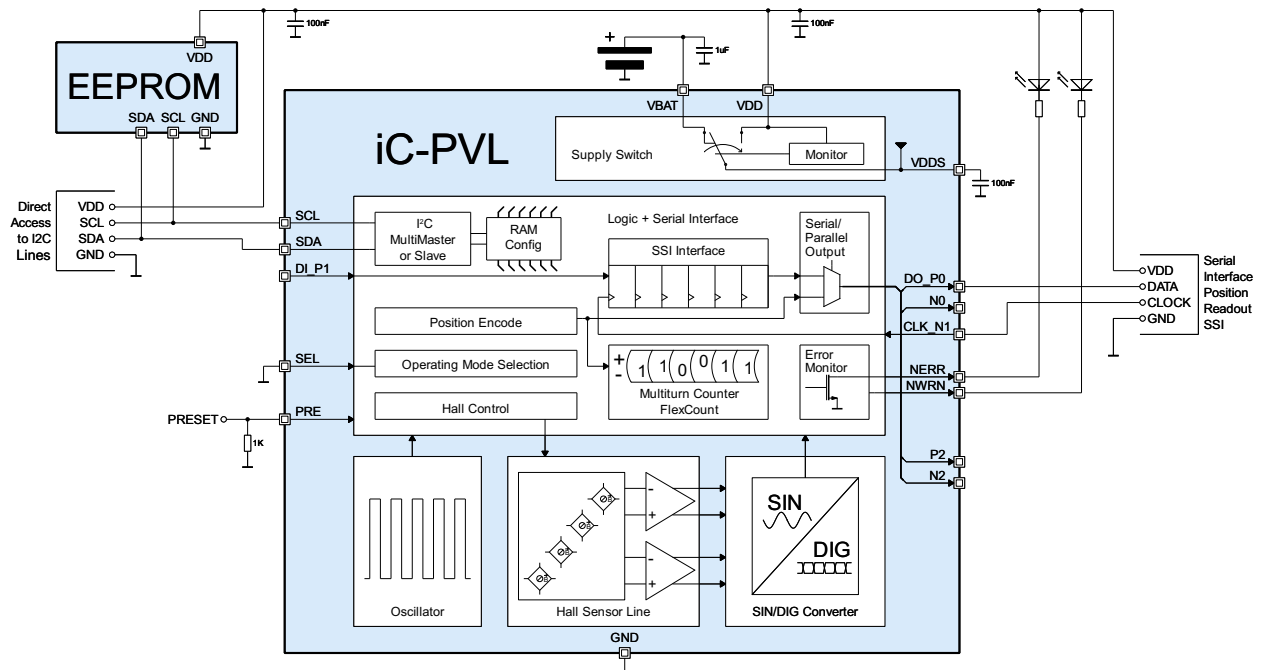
100nF
VDD
EEPROM
SDA SCL GND
100nF
1uF
VBAT VDD
100nF
iC-PVL
Supply Switch
Monitor
VDDS
100nF
Direct Access to I2C Lines
VDD
SCL
SDA
GND
SCL
SDA
DI_P1
I²C MultiMaster or Slave
RAM Config
Logic + Serial Interface
SSI Interface
Serial/ Parallel Output
DO_P0
N0
CLK_N1
VDD
DATA
CLOCK
GND
Serial Interface Position Readout SSI
Position Encode
SEL
Operating Mode Selection
+
-
1 1 0 0 1 1
Multiturn Counter FlexCount
Error Monitor
NERR
NWRN
PRESET
PRE
Hall Control
1K
P2
N2
Oscillator
Hall Sensor Line
-
+
-
+
SIN
DIG
SIN/DIG Converter
GND